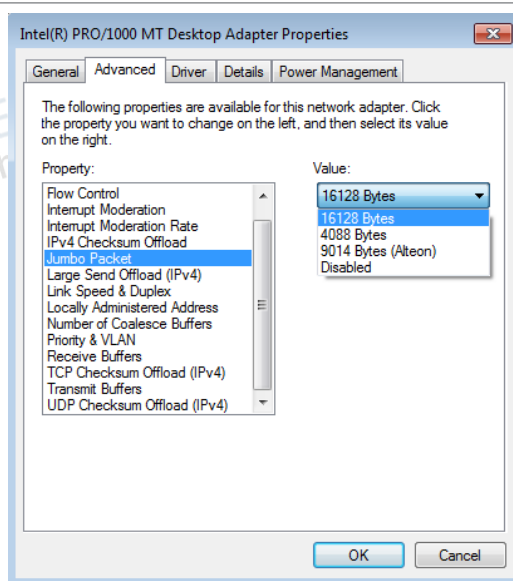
Intel(R) PRO/1000 MT Desktop Adapter Properties

General | Advanced | Driver | Details | Power Management

The following properties are available for this network adapter. Click the property you want to change on the left, and then select its value on the right.

Property:

Flow Control
Interrupt Moderation
Interrupt Moderation Rate
IPv4 Checksum Offload
Jumbo Packet
Large Send Offload (IPv4)
Link Speed & Duplex
Locally Administered Address
Number of Coalesce Buffers
Priority & VLAN
Receive Buffers
TCP Checksum Offload (IPv4)
Transmit Buffers
UDP Checksum Offload (IPv4)

Value:

16128 Bytes

16128 Bytes
4088 Bytes
9014 Bytes (Alteon)
Disabled

OK | Cancel